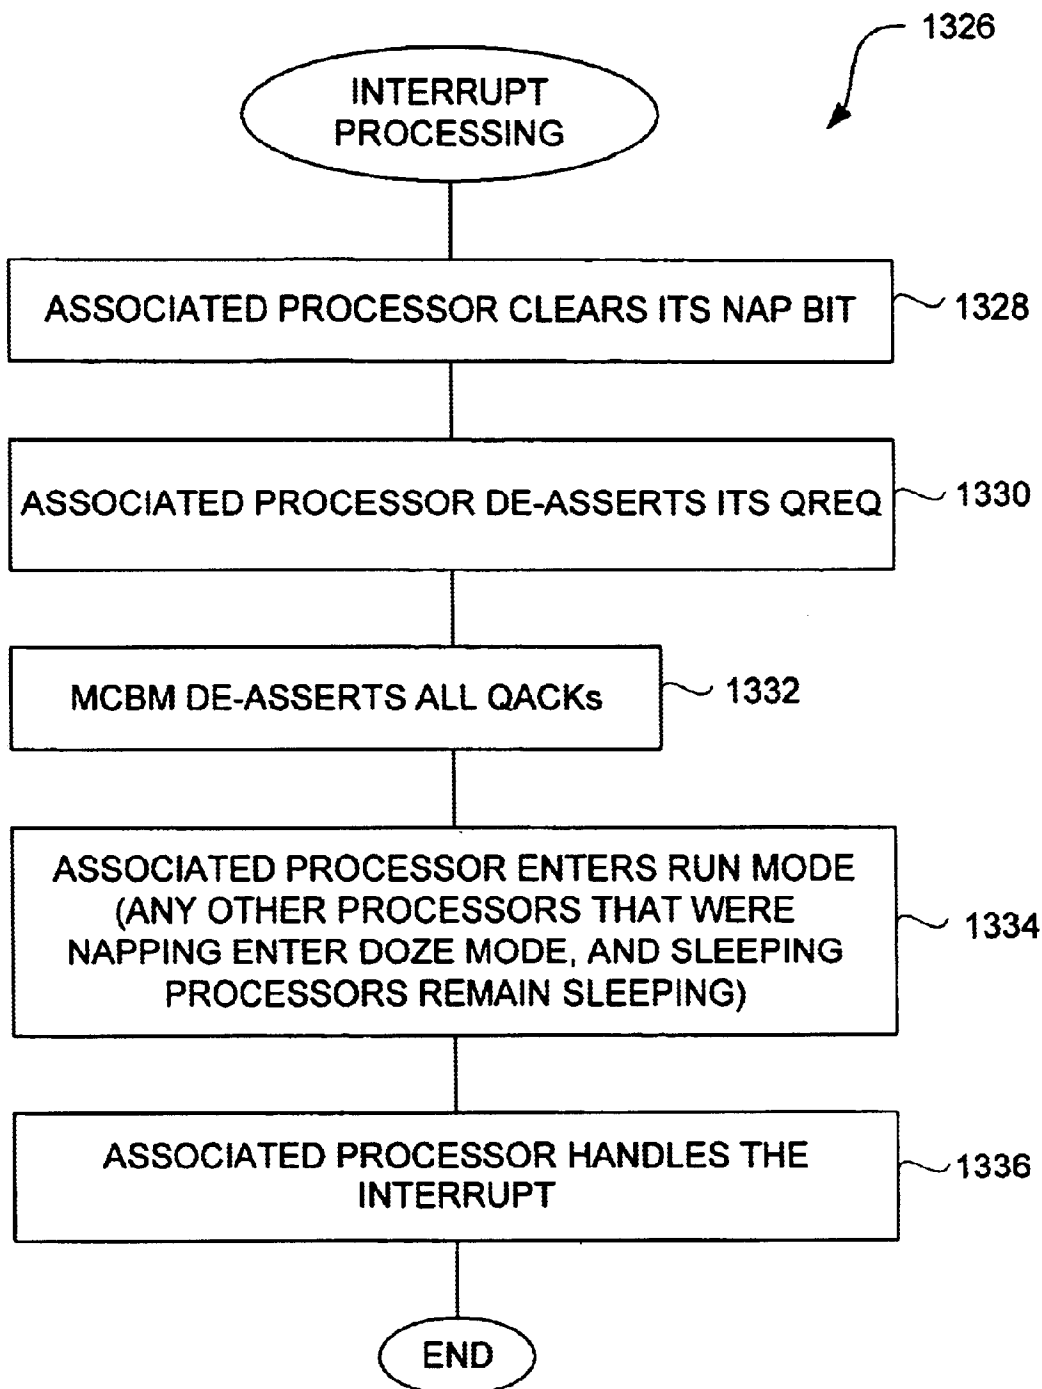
1326

INTERRUPT PROCESSING

ASSOCIATED PROCESSOR CLEARS ITS NAP BIT

1328

ASSOCIATED PROCESSOR DE-ASSERTS ITS QREQ

1330

MCBM DE-ASSERTS ALL QACKs

1332

ASSOCIATED PROCESSOR ENTERS RUN MODE (ANY OTHER PROCESSORS THAT WERE NAPPING ENTER DOZE MODE, AND SLEEPING PROCESSORS REMAIN SLEEPING)

1334

ASSOCIATED PROCESSOR HANDLES THE INTERRUPT

1336

END